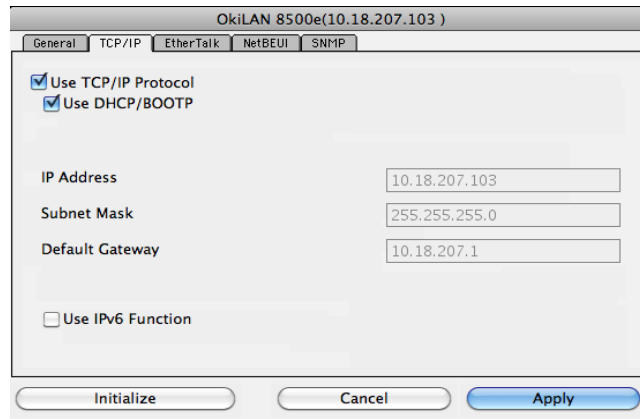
OkiLAN 8500e(10.18.207.103 )

General | TCP/IP | EtherTalk | NetBEUI | SNMP

Use TCP/IP Protocol
Use DHCP/BOOTP

IP Address 10.18.207.103
Subnet Mask 255.255.255.0
Default Gateway 10.18.207.1

Use IPv6 Function

Initialize | Cancel | Apply